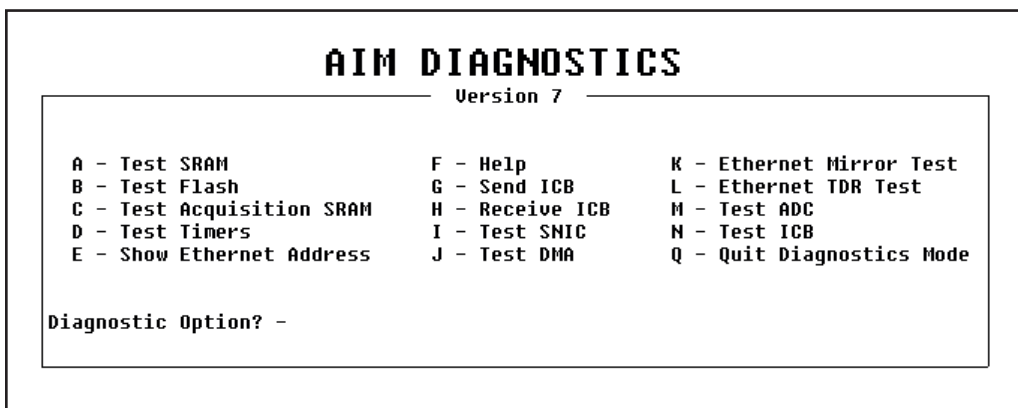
AIM DIAGNOSTICS

Version 7

A – Test SRAM
B – Test Flash
C – Test Acquisition SRAM
D – Test Timers
E – Show Ethernet Address

F – Help
G – Send ICB
H – Receive ICB
I – Test SNIC
J – Test DMA

K – Ethernet Mirror Test
L – Ethernet TDR Test
M – Test ADC
N – Test ICB
Q – Quit Diagnostics Mode

Diagnostic Option? –